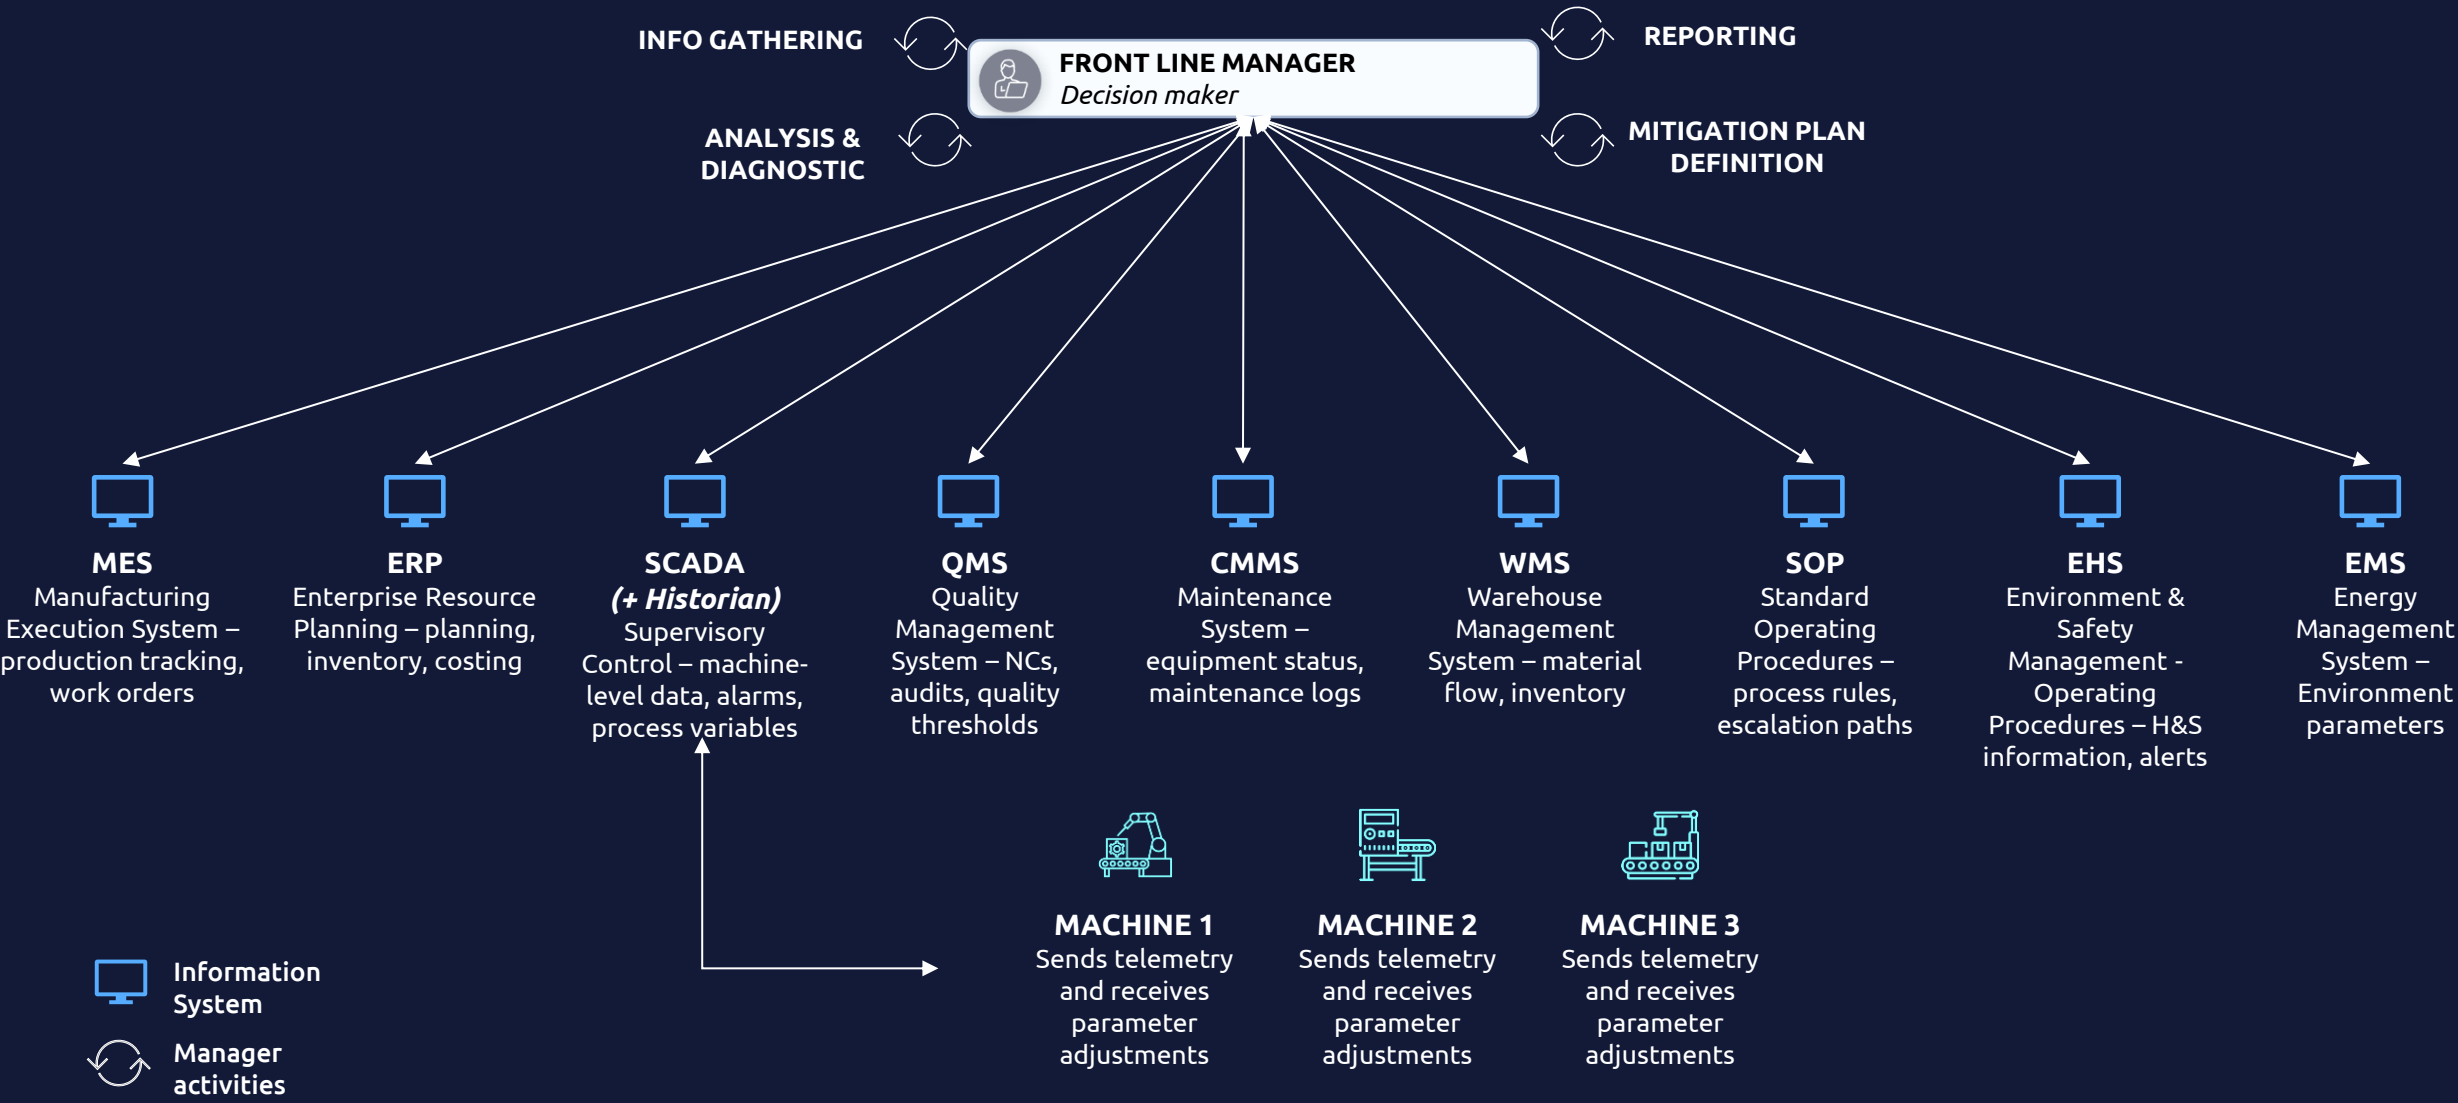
INFO GATHERING

FRONT LINE MANAGER
Decision maker

REPORTING

ANALYSIS & DIAGNOSTIC

MITIGATION PLAN DEFINITION

MES
Manufacturing Execution System – production tracking, work orders

ERP
Enterprise Resource Planning – planning, inventory, costing

SCADA
(+ Historian)
Supervisory Control – machine-level data, alarms, process variables

QMS
Quality Management System – NCs, audits, quality thresholds

CMMS
Maintenance System – equipment status, maintenance logs

WMS
Warehouse Management System – material flow, inventory

SOP
Standard Operating Procedures – process rules, escalation paths

EHS
Environment & Safety Management - Operating Procedures – H&S information, alerts

EMS
Energy Management System – Environment parameters

MACHINE 1
Sends telemetry and receives parameter adjustments

MACHINE 2
Sends telemetry and receives parameter adjustments

MACHINE 3
Sends telemetry and receives parameter adjustments

Information System

Manager activities